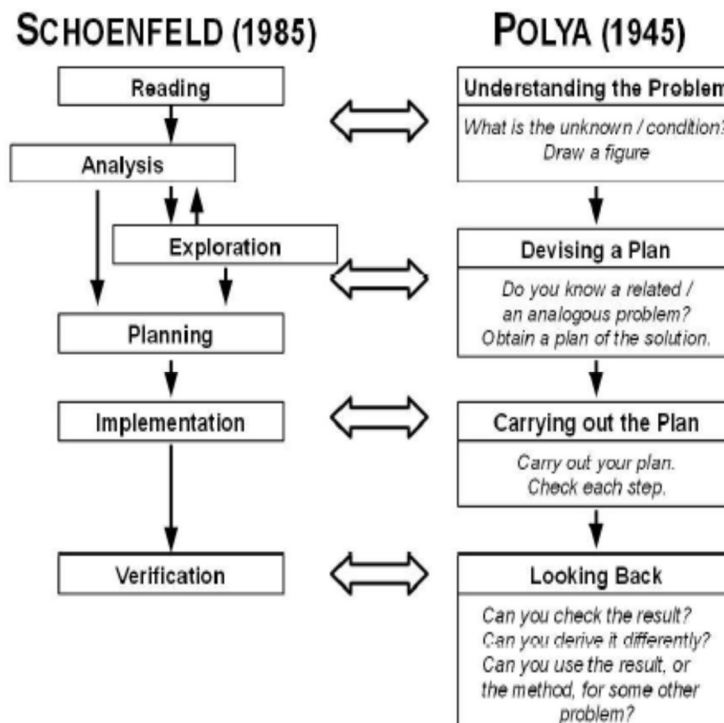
SCHOENFELD (1985)

Reading

Analysis

Exploration

Planning

Implementation

Verification

POLYA (1945)

Understanding the Problem

What is the unknown / condition?
Draw a figure

Devising a Plan

Do you know a related / an analogous problem?
Obtain a plan of the solution.

Carrying out the Plan

Carry out your plan.
Check each step.

Looking Back

Can you check the result?
Can you derive it differently?
Can you use the result, or the method, for some other problem?